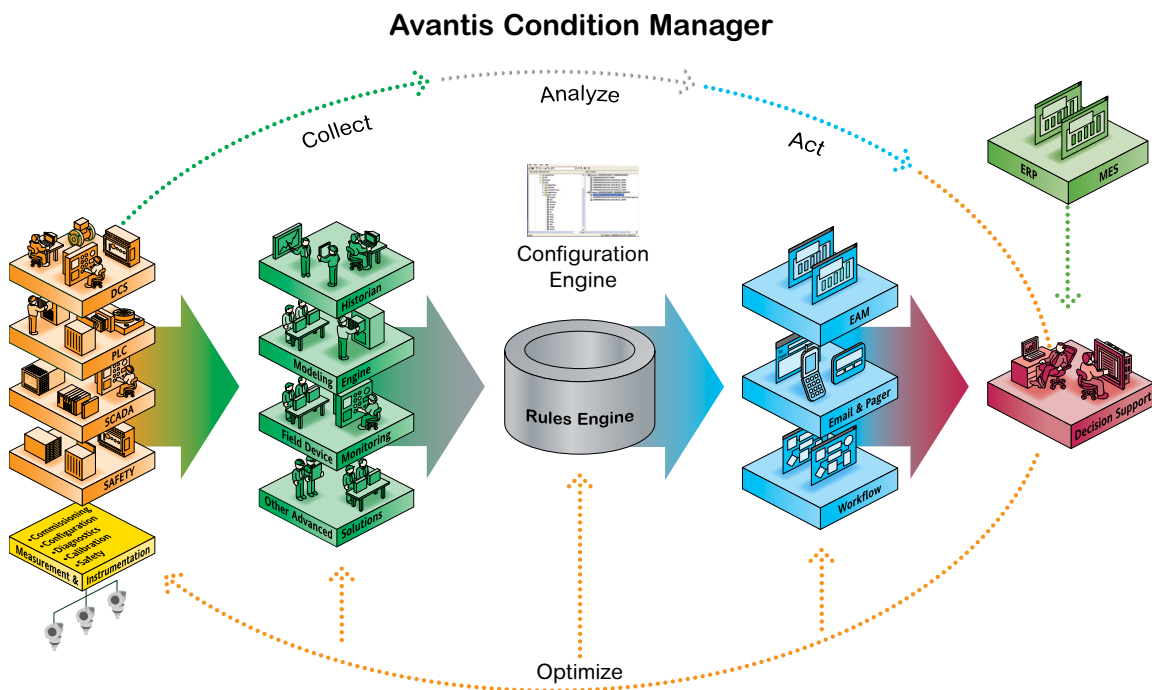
Avantis Condition Manager

Collect

Analyze

Act

ERP

MES

DCS

PLC

SCADA

SAFETY

•Commissioning
•Configuration
•Diagnostics
•Calibration
•Safety

Measurement & Instrumentation

Historian

Modeling Engine

Field Device Monitoring

Other Advanced Solutions

Configuration Engine

Rules Engine

EAM

Email & Pager

Workflow

Decision Support

Optimize